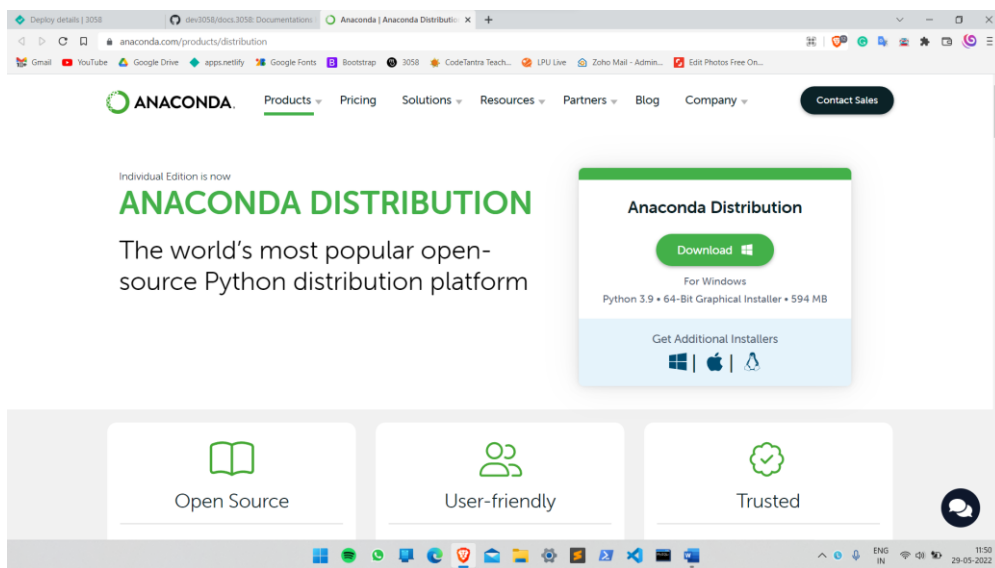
Deploy details | 3058
dev3058/docs.3058: Documentation
Anaconda | Anaconda Distribution ×
+

anaconda.com/products/distribution

Gmail YouTube Google Drive apps.netlify Google Fonts Bootstrap 3058 CodeTantra Teach... LPU Live Zoho Mail - Admin... Edit Photos Free On...

ANACONDA. Products Pricing Solutions Resources Partners Blog Company Contact Sales

Individual Edition is now
ANACONDA DISTRIBUTION
The world's most popular open-source Python distribution platform

Anaconda Distribution
Download
For Windows
Python 3.9 • 64-Bit Graphical Installer • 594 MB
Get Additional Installers

Open Source
User-friendly
Trusted

ENG IN
11:50
29-05-2022